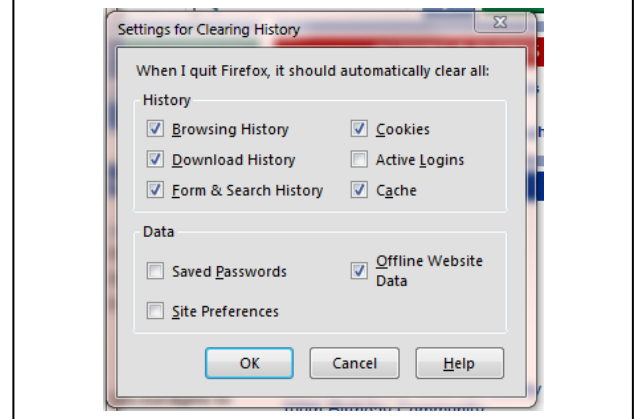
Settings for Clearing History

When I quit Firefox, it should automatically clear all:

History

Browsing History

Cookies

Download History

Active Logins

Form & Search History

Cache

Data

Saved Passwords

Offline Website Data

Site Preferences

OK

Cancel

Help